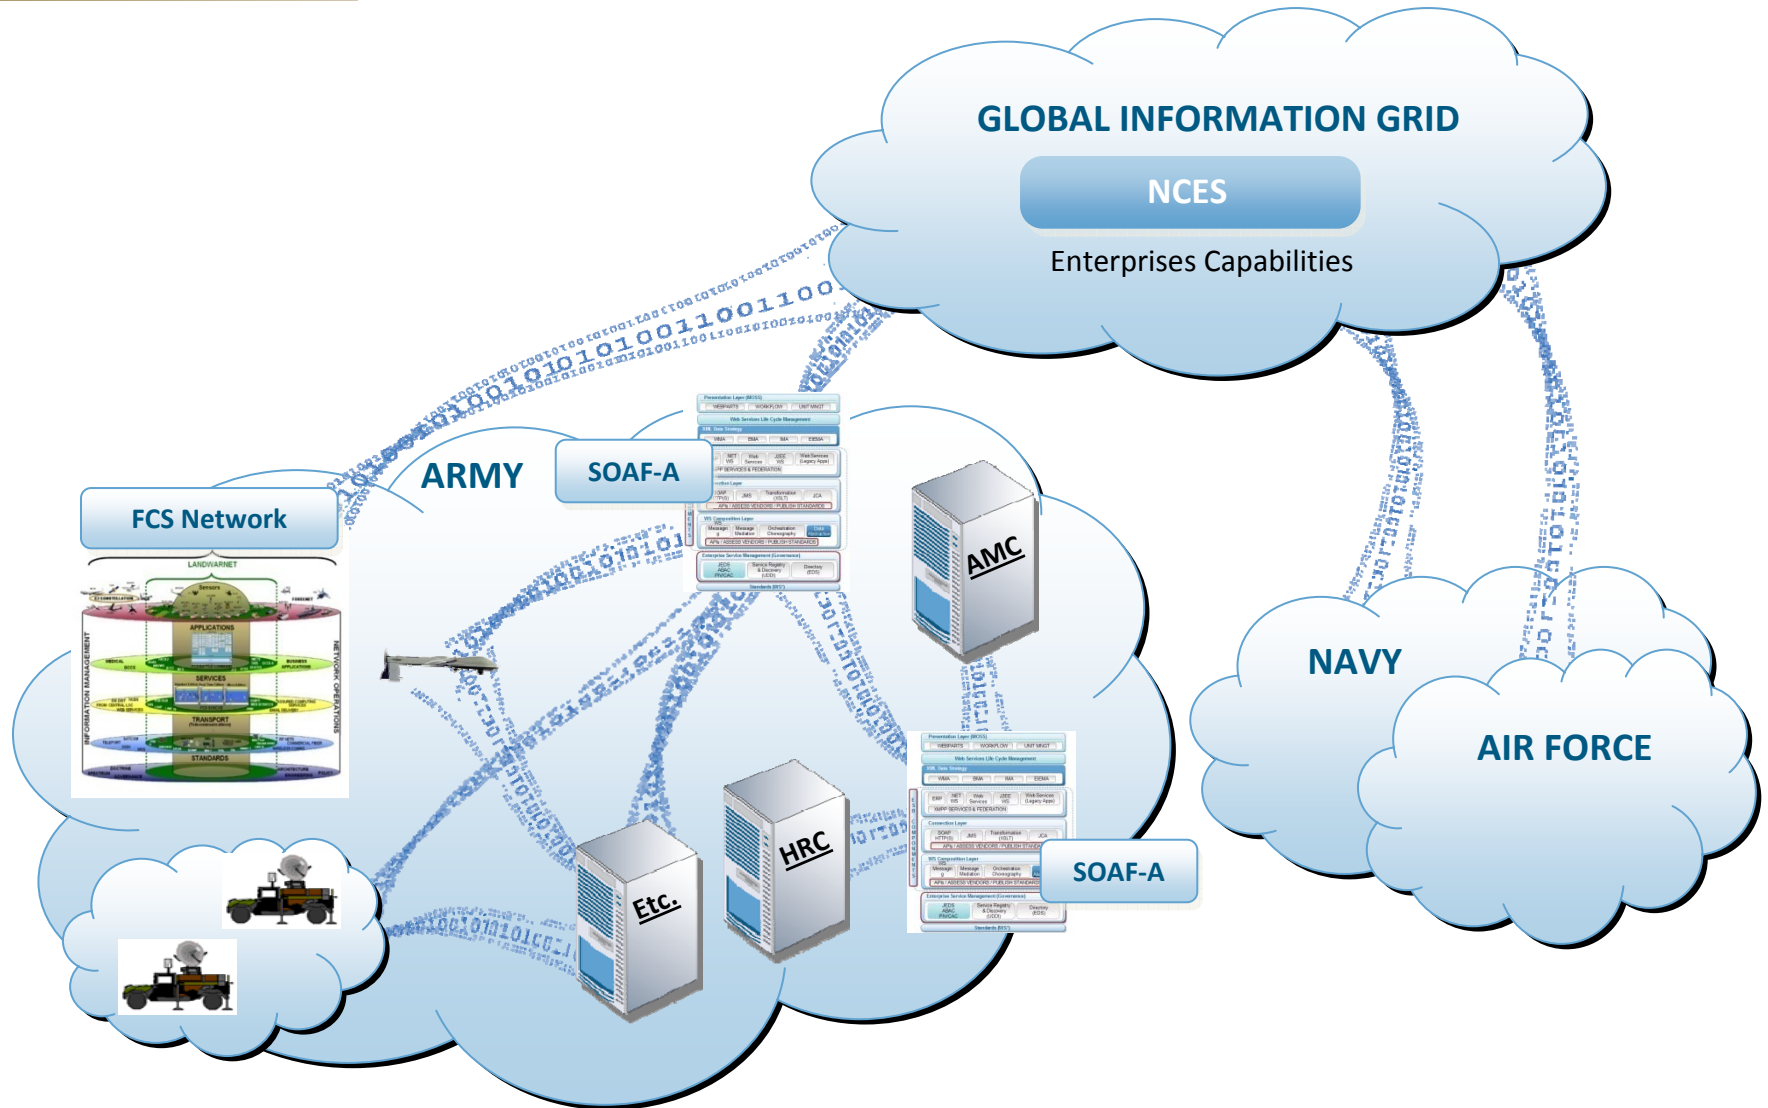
GLOBAL INFORMATION GRID

NCES

Enterprises Capabilities

ARMY

SOAF-A

FCS Network

LANDWARNET

APPLICATIONS

SERVICES

TRANSPORT

STANDARDS

INFORMATION MANAGEMENT

NETWORK OPERATIONS

AMC

HRC

Etc.

SOAF-A

NAVY

AIR FORCE

Presentation Layer

Web Services Life Cycle Management

Standards